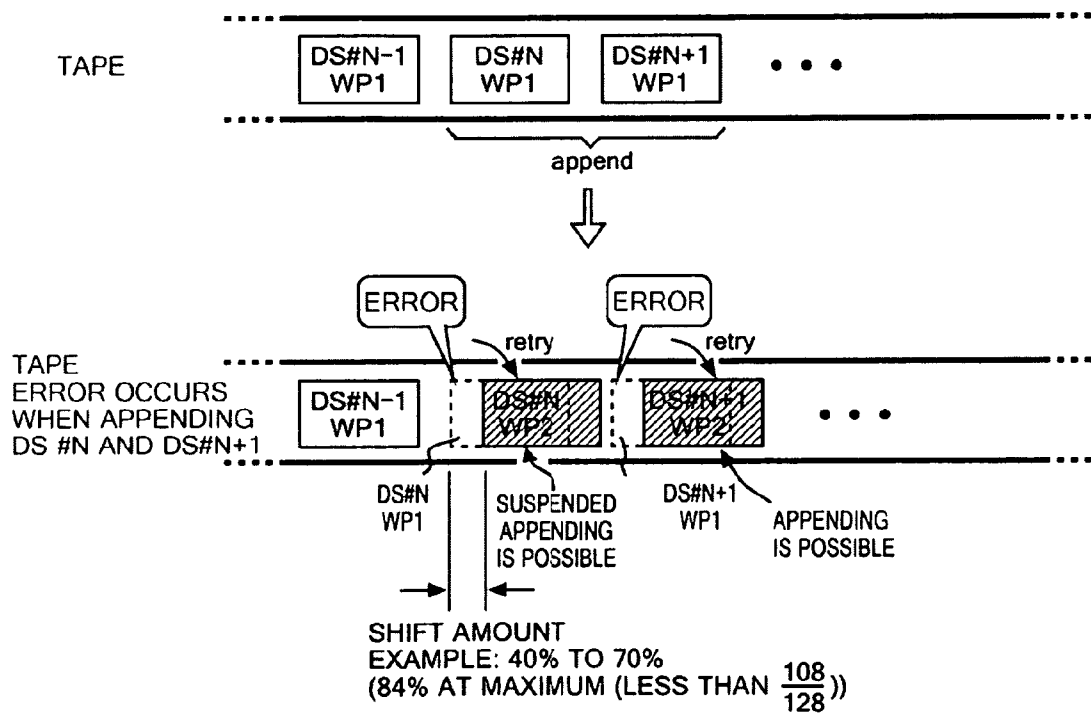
TAPE

DS#N-1 WP1

DS#N WP1

DS#N+1 WP1

append

ERROR

ERROR

retry

retry

TAPE ERROR OCCURS WHEN APPENDING DS #N AND DS#N+1

DS#N-1 WP1

DS#N WP2

DS#N+1 WP2

DS#N WP1

SUSPENDED APPENDING IS POSSIBLE

DS#N+1 WP1

APPENDING IS POSSIBLE

SHIFT AMOUNT
EXAMPLE: 40% TO 70%
(84% AT MAXIMUM (LESS THAN $\frac{108}{128}$))